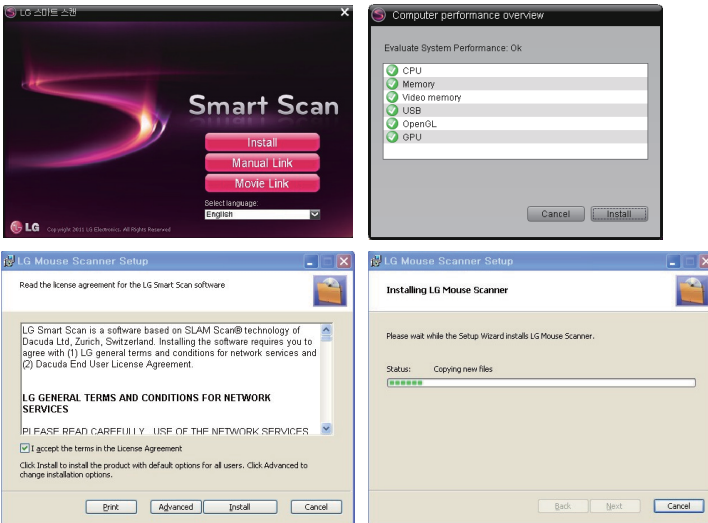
LG 스마트 스캔

Smart Scan

Install

Manual Link

Movie Link

Select language:

English

LG

Copyright 2011 LG Electronics. All Rights Reserved.

Computer performance overview

Evaluate System Performance: Ok

CPU

Memory

Video memory

USB

OpenGL

GPU

Cancel

Install

LG Mouse Scanner Setup

Read the license agreement for the LG Smart Scan software

LG Smart Scan is a software based on SLAM Scan® technology of Dacuda Ltd, Zurich, Switzerland. Installing the software requires you to agree with (1) LG general terms and conditions for network services and (2) Dacuda End User License Agreement.

LG GENERAL TERMS AND CONDITIONS FOR NETWORK SERVICES

PLEASE READ CAREFULLY. USE OF THE NETWORK SERVICES

I accept the terms in the License Agreement

Click Install to install the product with default options for all users. Click Advanced to change installation options.

Print

Advanced

Install

Cancel

LG Mouse Scanner Setup

Installing LG Mouse Scanner

Please wait while the Setup Wizard installs LG Mouse Scanner.

Status: Copying new files

Back

Next

Cancel